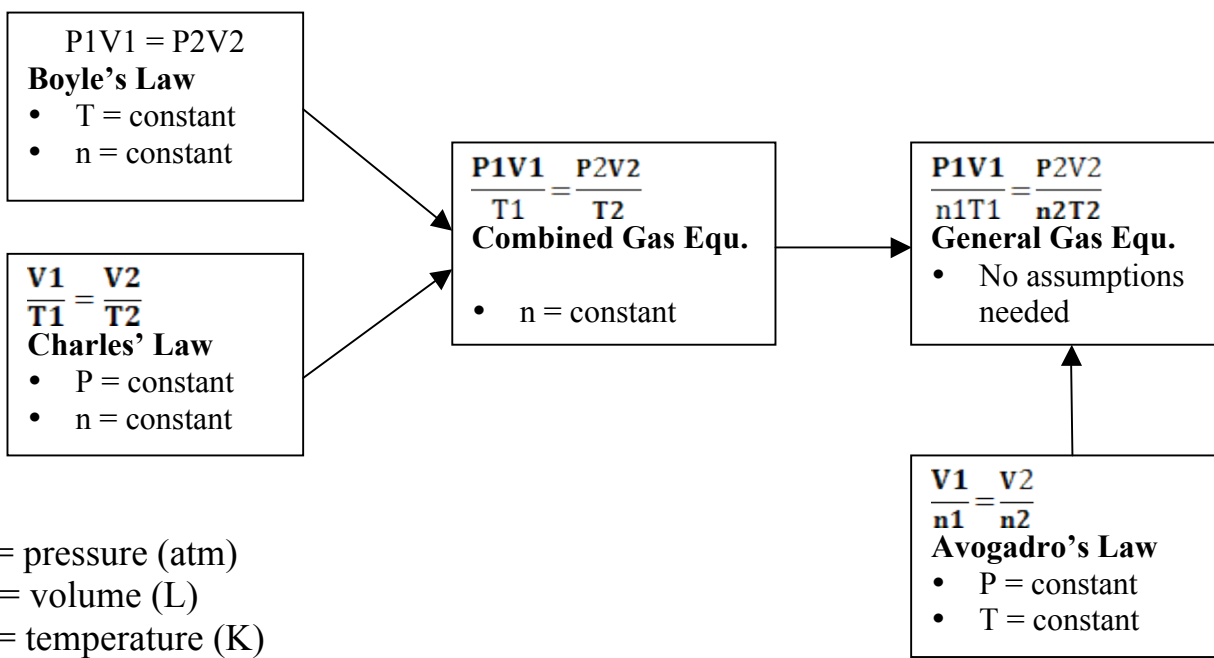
P1V1 = P2V2
**Boyle's Law**
- T = constant
- n = constant

$\frac{V1}{T1} = \frac{V2}{T2}$
**Charles' Law**
- P = constant
- n = constant

$\frac{P1V1}{T1} = \frac{P2V2}{T2}$
**Combined Gas Equ.**
- n = constant

$\frac{P1V1}{n1T1} = \frac{P2V2}{n2T2}$
**General Gas Equ.**
- No assumptions needed

$\frac{V1}{n1} = \frac{V2}{n2}$
**Avogadro's Law**
- P = constant
- T = constant

= pressure (atm)
= volume (L)
= temperature (K)